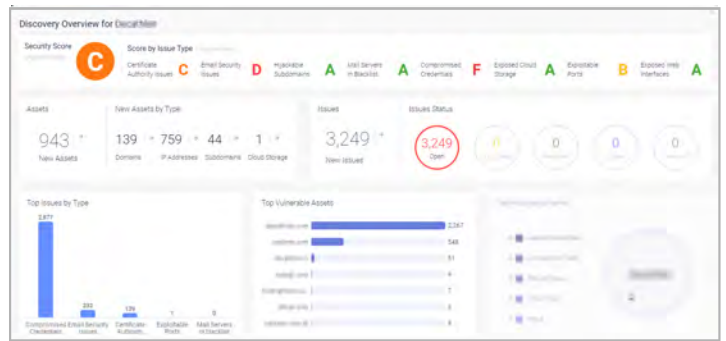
Discovery Overview for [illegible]

Security Score

C

Score by Issue Type

Certificate Authority Issues C

Email Security Issues D

Hijackable Subdomains A

Mail Servers in Blacklist A

Compromised Credentials F

Exposed Cloud Storage A

Exploitable Ports B

Exposed Web Interfaces A

Assets

943

New Assets

New Assets by Type

139 Domains

759 IP Addresses

44 Subdomains

1 Cloud Storage

Issues

3,249

New Issues

Issues Status

3,249 Open

0

0

0

0

Top Issues by Type

2,877

393

135

1

0

Compromised Credentials

Email Security Issues

Certificate Authorit...

Exploitable Ports

Mail Servers in Blacklist

Top Vulnerable Assets

2,267

548

51

4

7

3

3